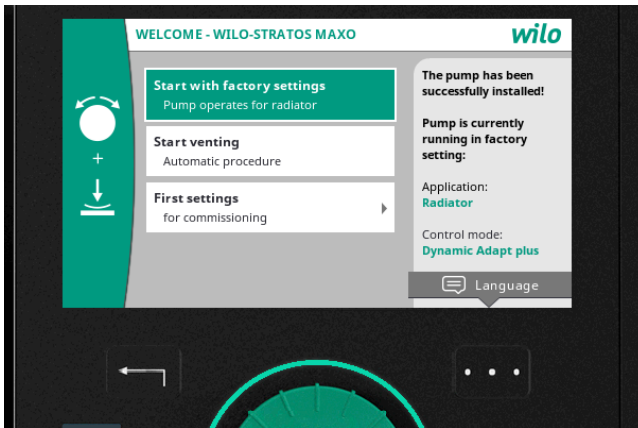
WELCOME - WILO-STRATOS MAXO

wilo

+

Start with factory settings
Pump operates for radiator

Start venting
Automatic procedure

First settings
for commissioning

The pump has been successfully installed!

Pump is currently running in factory setting:

Application:
Radiator

Control mode:
Dynamic Adapt plus

Language